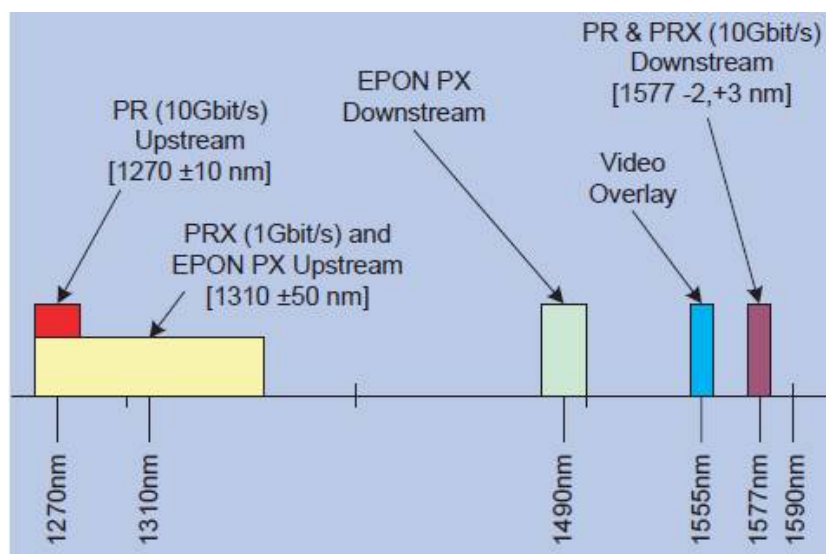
PR & PRX (10Gbit/s)
Downstream
[1577 -2,+3 nm]

EPON PX
Downstream

PR (10Gbit/s)
Upstream
[1270 ±10 nm]

Video
Overlay

PRX (1Gbit/s) and
EPON PX Upstream
[1310 ±50 nm]

1270nm
1310nm
1490nm
1555nm
1577nm
1590nm